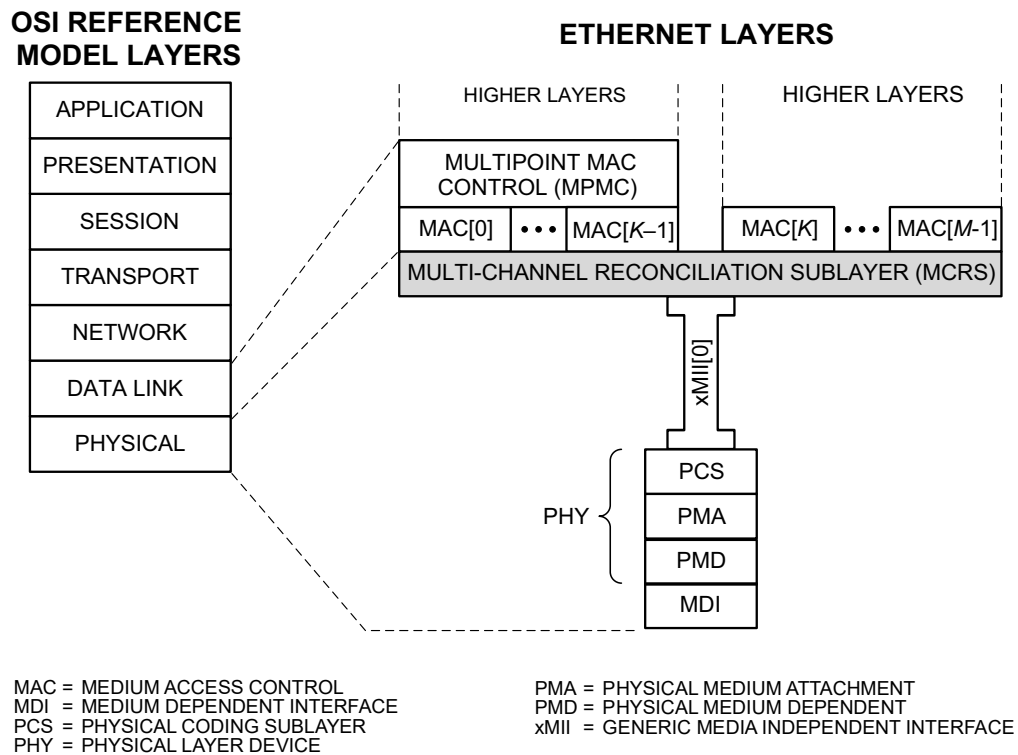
OSI REFERENCE MODEL LAYERS

ETHERNET LAYERS

APPLICATION
PRESENTATION
SESSION
TRANSPORT
NETWORK
DATA LINK
PHYSICAL

HIGHER LAYERS

HIGHER LAYERS

MULTIPOINT MAC CONTROL (MPMC)

MAC[0] • • • MAC[$K$–1]

MAC[$K$] • • • MAC[$M$-1]

MULTI-CHANNEL RECONCILIATION SUBLAYER (MCRS)

xMII[0]

PHY

PCS
PMA
PMD
MDI

MAC = MEDIUM ACCESS CONTROL
MDI = MEDIUM DEPENDENT INTERFACE
PCS = PHYSICAL CODING SUBLAYER
PHY = PHYSICAL LAYER DEVICE

PMA = PHYSICAL MEDIUM ATTACHMENT
PMD = PHYSICAL MEDIUM DEPENDENT
xMII = GENERIC MEDIA INDEPENDENT INTERFACE